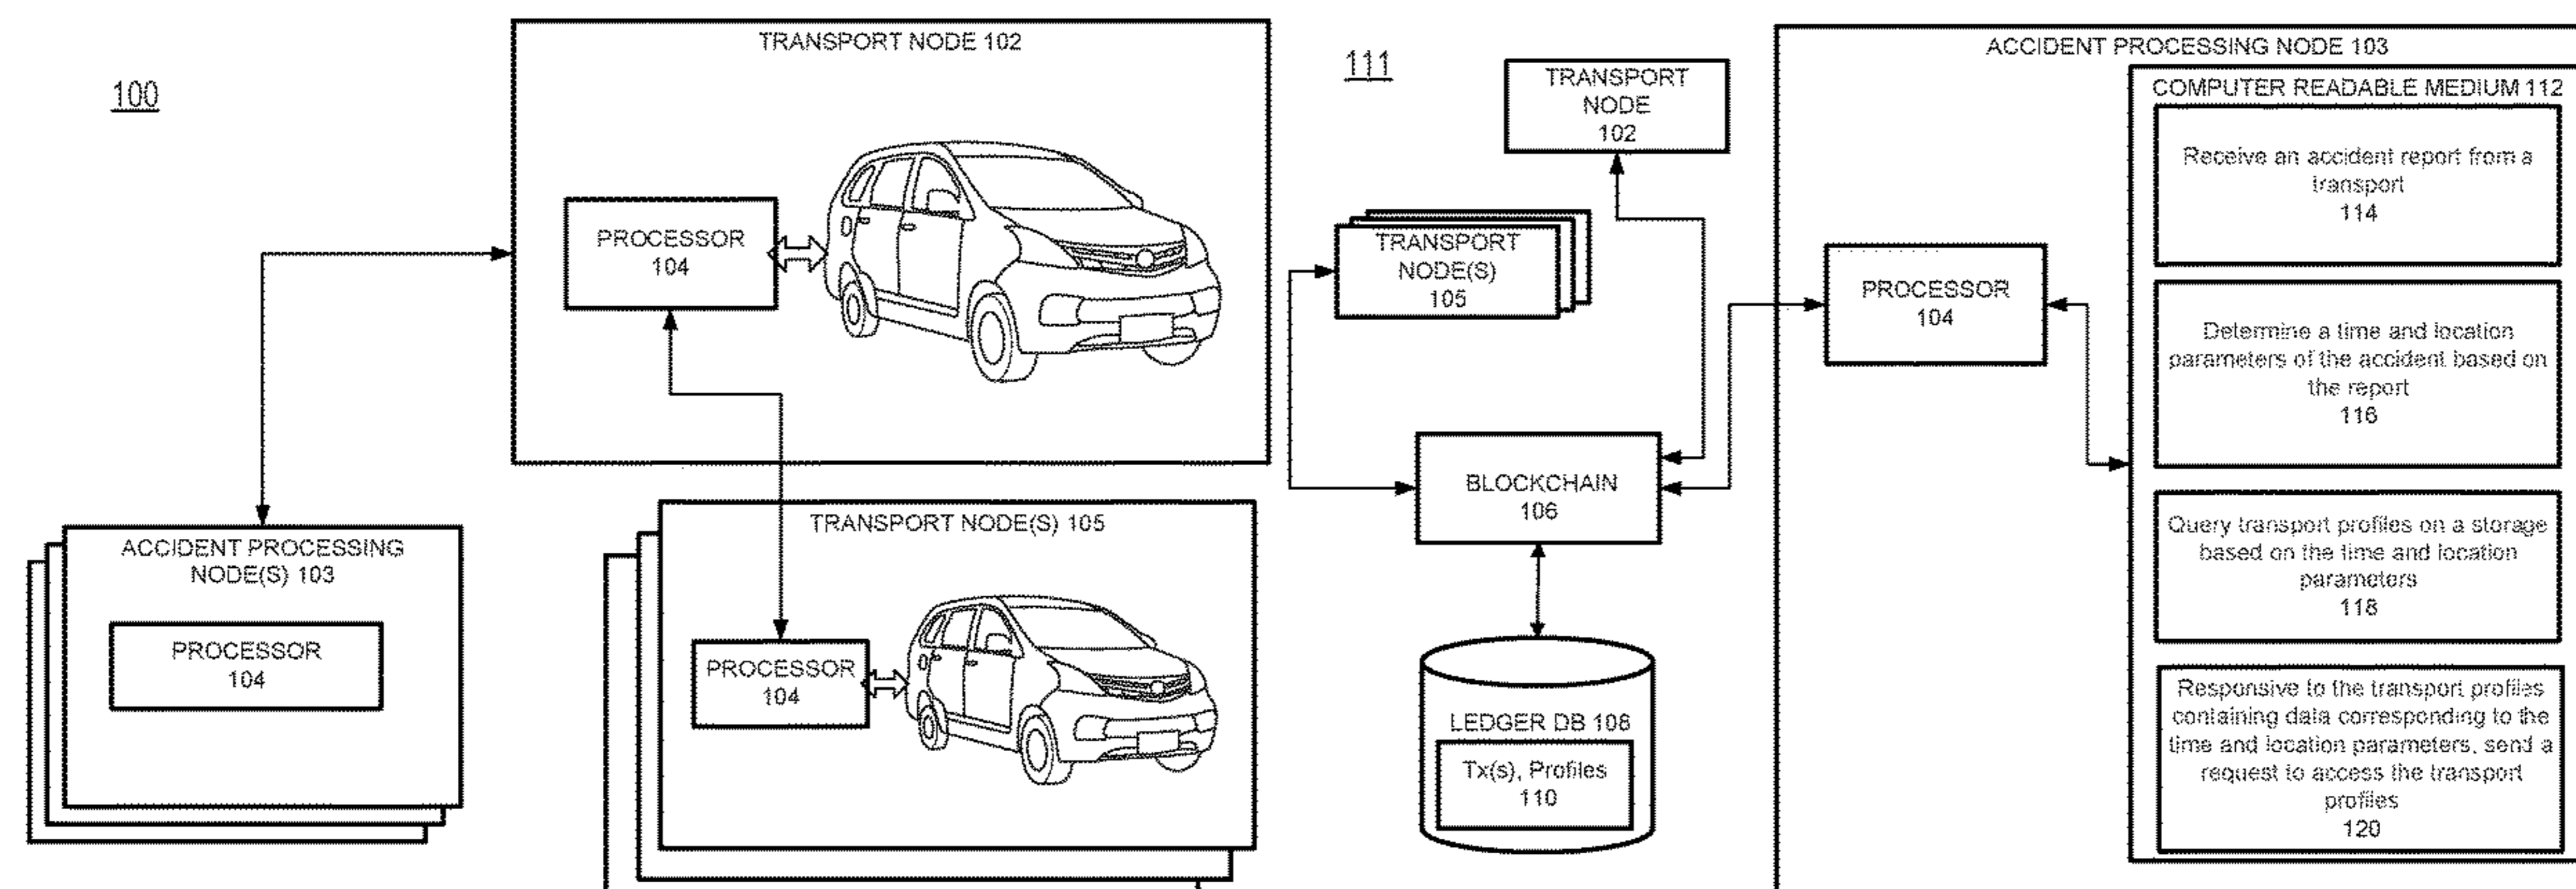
100

TRANSPORT NODE 102

PROCESSOR
104

ACCIDENT PROCESSING
NODE(S) 103

PROCESSOR
104

TRANSPORT NODE(S) 105

PROCESSOR
104

111

TRANSPORT
NODE
102

TRANSPORT
NODE(S)
105

BLOCKCHAIN
106

LEDGER DB 108

Tx(s), Profiles
110

ACCIDENT PROCESSING NODE 103

PROCESSOR
104

COMPUTER READABLE MEDIUM 112

Receive an accident report from a transport
114

Determine a time and location parameters of the accident based on the report
116

Query transport profiles on a storage based on the time and location parameters
118

Responsive to the transport profiles containing data corresponding to the time and location parameters, send a request to access the transport profiles
120